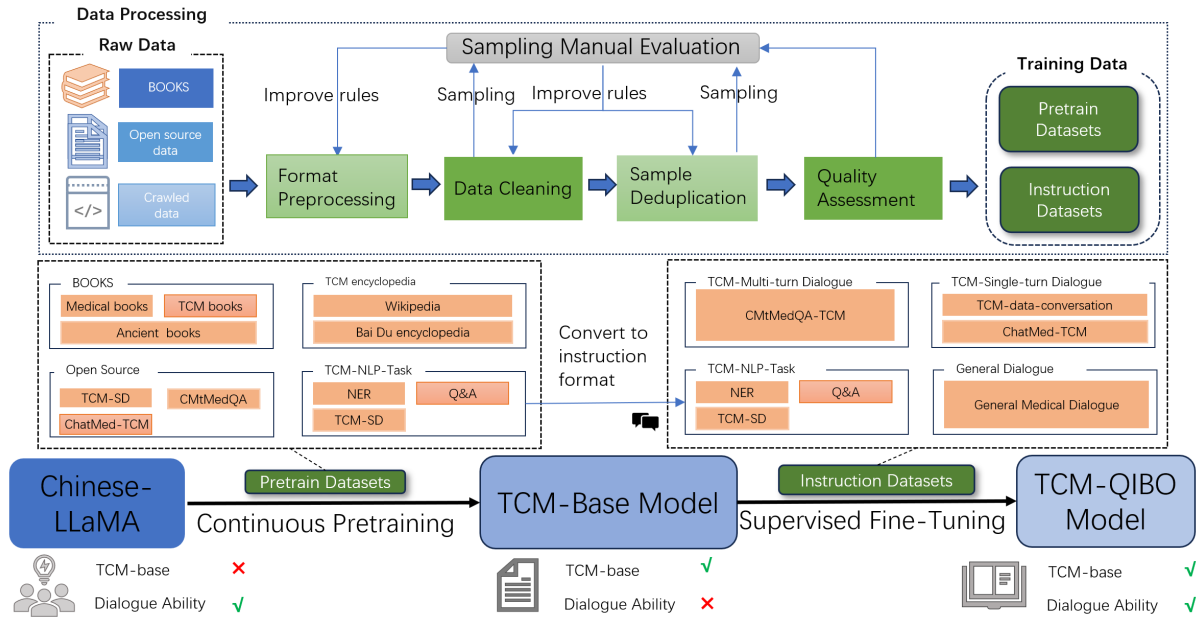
Data Processing

Raw Data

BOOKS

Open source data

Crawled data

Sampling Manual Evaluation

Improve rules

Sampling

Improve rules

Sampling

Format Preprocessing

Data Cleaning

Sample Deduplication

Quality Assessment

Training Data

Pretrain Datasets

Instruction Datasets

BOOKS

Medical books

TCM books

Ancient books

TCM encyclopedia

Wikipedia

Bai Du encyclopedia

Open Source

TCM-SD

CMtMedQA

ChatMed-TCM

TCM-NLP-Task

NER

Q&A

TCM-SD

Convert to instruction format

TCM-Multi-turn Dialogue

CMtMedQA-TCM

TCM-Single-turn Dialogue

TCM-data-conversation

ChatMed-TCM

TCM-NLP-Task

NER

Q&A

TCM-SD

General Dialogue

General Medical Dialogue

Chinese-LLaMA

Pretrain Datasets

Continuous Pretraining

TCM-Base Model

Instruction Datasets

Supervised Fine-Tuning

TCM-QIBO Model

TCM-base ✕

Dialogue Ability √

TCM-base √

Dialogue Ability ✕

TCM-base √

Dialogue Ability √